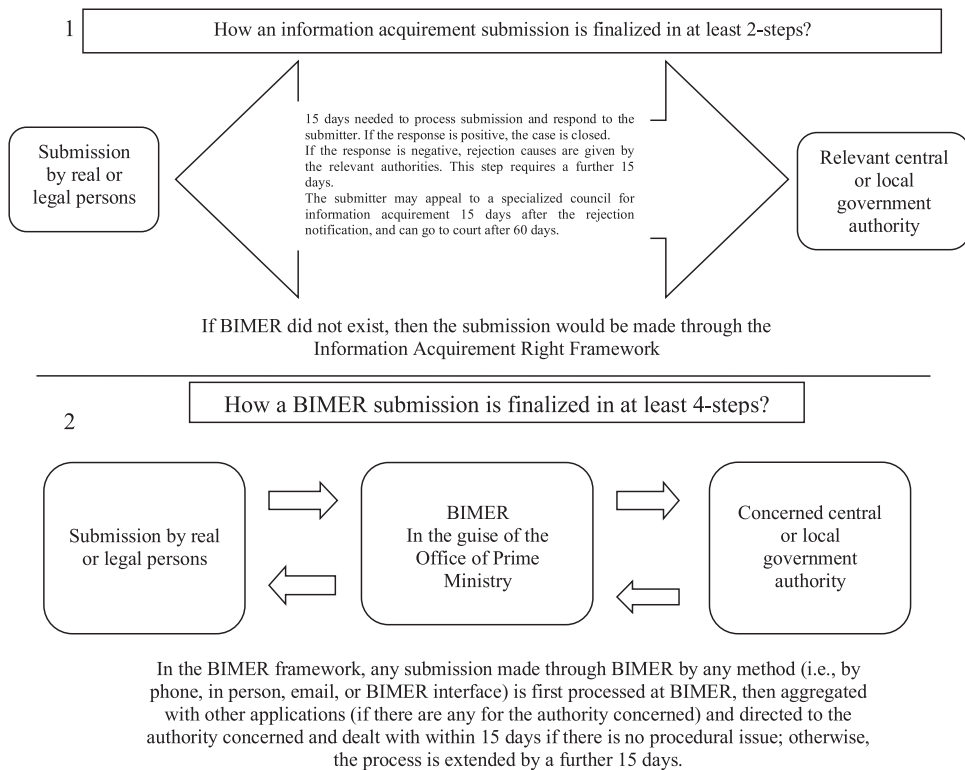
1

How an information acquirement submission is finalized in at least 2-steps?

Submission by real or legal persons

15 days needed to process submission and respond to the submitter. If the response is positive, the case is closed.
If the response is negative, rejection causes are given by the relevant authorities. This step requires a further 15 days.
The submitter may appeal to a specialized council for information acquirement 15 days after the rejection notification, and can go to court after 60 days.

Relevant central or local government authority

If BIMER did not exist, then the submission would be made through the Information Acquirement Right Framework

2

How a BIMER submission is finalized in at least 4-steps?

Submission by real or legal persons

BIMER
In the guise of the Office of Prime Ministry

Concerned central or local government authority

In the BIMER framework, any submission made through BIMER by any method (i.e., by phone, in person, email, or BIMER interface) is first processed at BIMER, then aggregated with other applications (if there are any for the authority concerned) and directed to the authority concerned and dealt with within 15 days if there is no procedural issue; otherwise, the process is extended by a further 15 days.